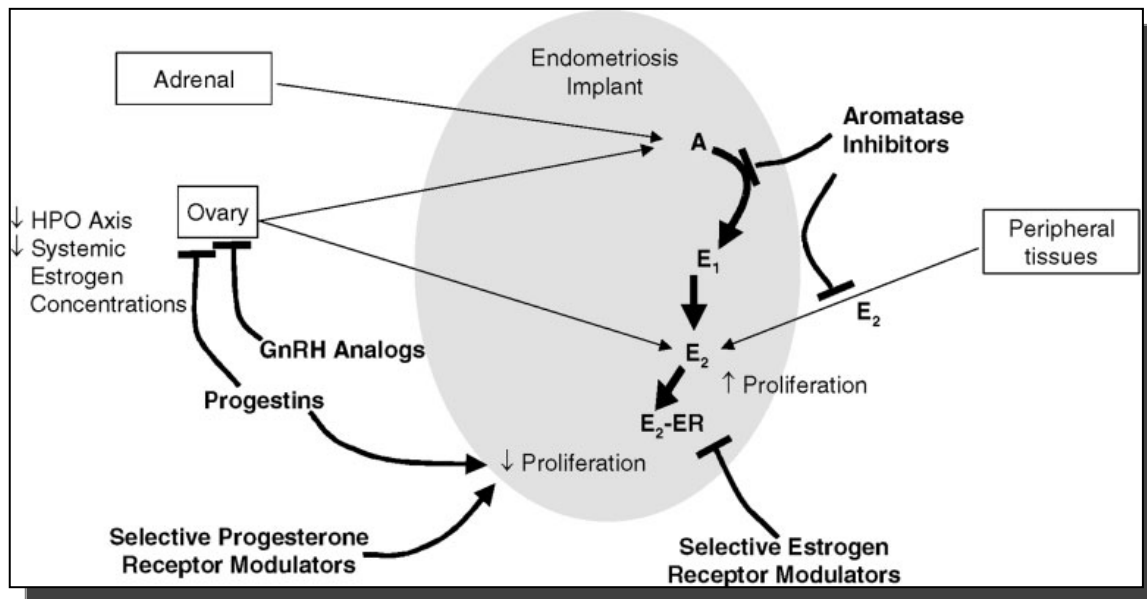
Endometriosis Implant

Adrenal

A

Aromatase Inhibitors

↓ HPO Axis
↓ Systemic Estrogen Concentrations

Ovary

$E_1$

Peripheral tissues

$E_2$

GnRH Analogs

$E_2$

↑ Proliferation

Progestins

$E_2$-ER

↓ Proliferation

Selective Progesterone Receptor Modulators

Selective Estrogen Receptor Modulators